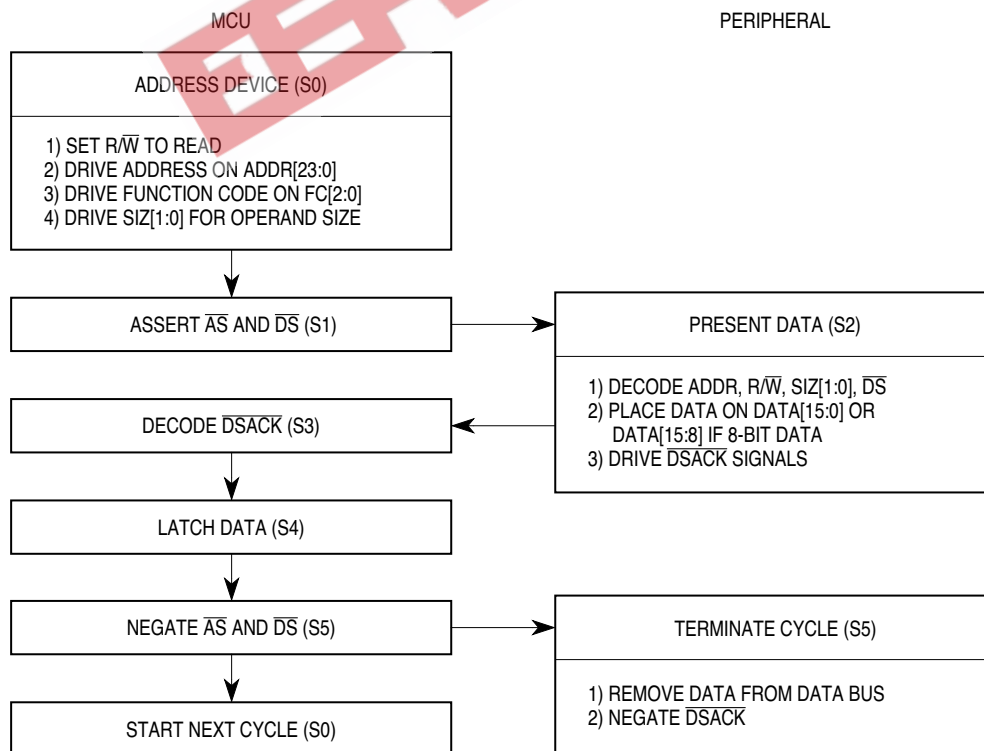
MCU

PERIPHERAL

ADDRESS DEVICE (S0)

1) SET R/$\overline{W}$ TO READ
2) DRIVE ADDRESS ON ADDR[23:0]
3) DRIVE FUNCTION CODE ON FC[2:0]
4) DRIVE SIZ[1:0] FOR OPERAND SIZE

ASSERT $\overline{AS}$ AND $\overline{DS}$ (S1)

PRESENT DATA (S2)

1) DECODE ADDR, R/$\overline{W}$, SIZ[1:0], $\overline{DS}$
2) PLACE DATA ON DATA[15:0] OR DATA[15:8] IF 8-BIT DATA
3) DRIVE $\overline{DSACK}$ SIGNALS

DECODE $\overline{DSACK}$ (S3)

LATCH DATA (S4)

NEGATE $\overline{AS}$ AND $\overline{DS}$ (S5)

TERMINATE CYCLE (S5)

1) REMOVE DATA FROM DATA BUS
2) NEGATE $\overline{DSACK}$

START NEXT CYCLE (S0)